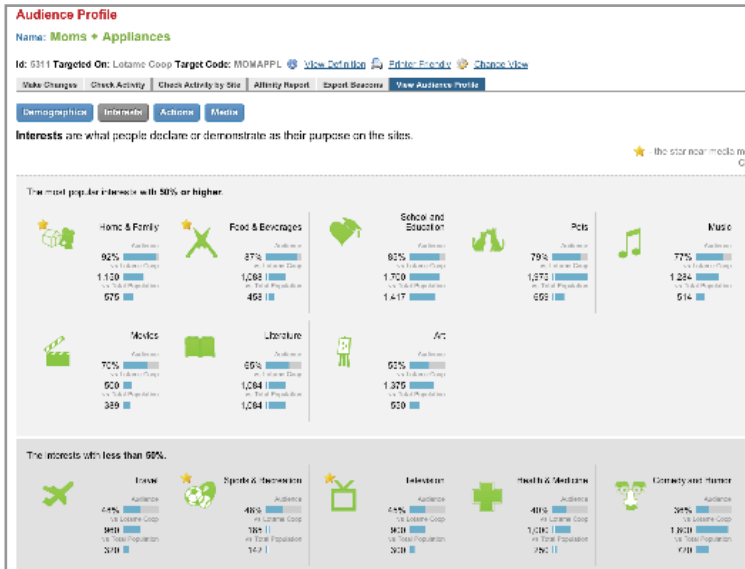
Audience Profile

Name: Moms + Appliances

Id: 6311 Targeted On: Lotame Coop Target Code: MOMAPPL View Definition Printer Friendly Change View

Make Changes | Check Activity | Check Activity by Site | Affinity Report | Export Seasons | View Audience Profile

Demographics | Interests | Actions | Media

Interests are what people declare or demonstrate as their purpose on the sites.

- the star near media m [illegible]

The most popular interests with 50% or higher.

Home & Family
92%
Audience
vs Lotame Coop
1,120
vs Total Population
675

Food & Beverages
87%
Audience
vs Lotame Coop
1,068
vs Total Population
463

School and Education
85%
Audience
vs Lotame Coop
1,700
vs Total Population
1,417

Pets
79%
Audience
vs Lotame Coop
1,573
vs Total Population
609

Music
77%
Audience
vs Lotame Coop
1,284
vs Total Population
514

Movies
70%
Audience
vs Lotame Coop
600
vs Total Population
389

Literature
66%
Audience
vs Lotame Coop
1,084
vs Total Population
1,084

Art
63%
Audience
vs Lotame Coop
1,375
vs Total Population
520

The interests with less than 50%.

Travel
44%
Audience
vs Lotame Coop
960
vs Total Population
370

Sports & Recreation
46%
Audience
vs Lotame Coop
381
vs Total Population
142

Television
45%
Audience
vs Lotame Coop
960
vs Total Population
360

Health & Medicine
40%
Audience
vs Lotame Coop
1,010
vs Total Population
750

Comedy and Humor
36%
Audience
vs Lotame Coop
1,100
vs Total Population
720